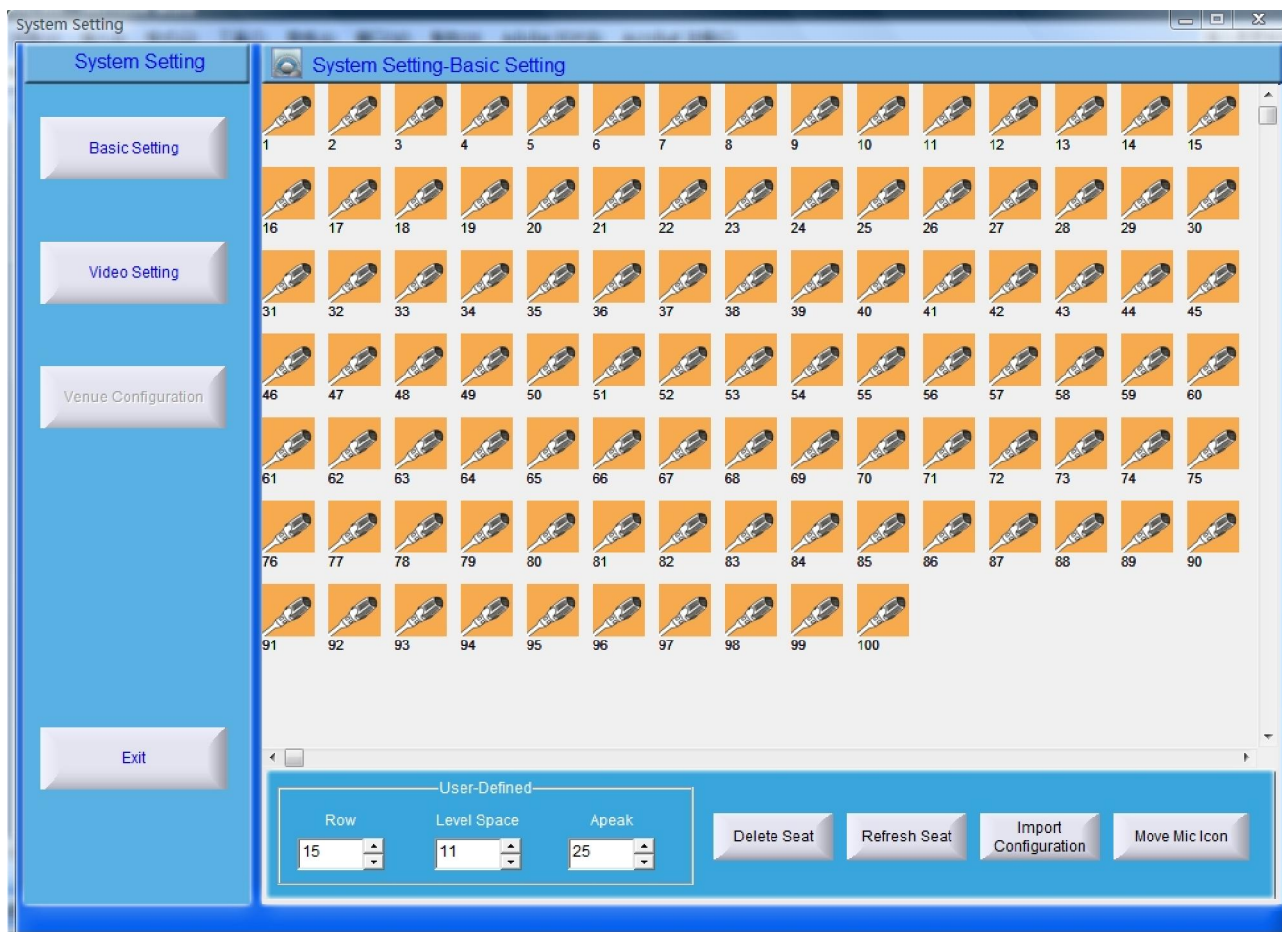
System Setting

System Setting

Basic Setting

Video Setting

Venue Configuration

Exit

System Setting-Basic Setting

1 2 3 4 5 6 7 8 9 10 11 12 13 14 15
16 17 18 19 20 21 22 23 24 25 26 27 28 29 30
31 32 33 34 35 36 37 38 39 40 41 42 43 44 45
46 47 48 49 50 51 52 53 54 55 56 57 58 59 60
61 62 63 64 65 66 67 68 69 70 71 72 73 74 75
76 77 78 79 80 81 82 83 84 85 86 87 88 89 90
91 92 93 94 95 96 97 98 99 100

User-Defined
Row
15
Level Space
11
Apeak
25

Delete Seat
Refresh Seat
Import Configuration
Move Mic Icon